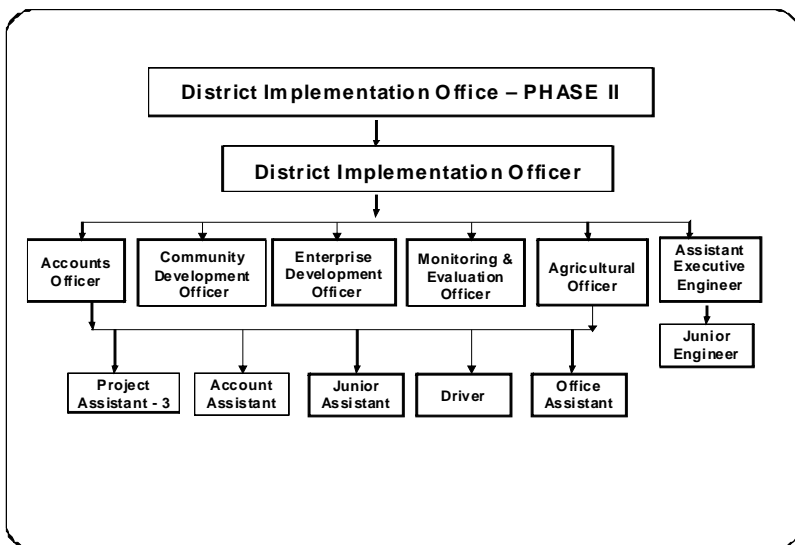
District Implementation Office – PHASE II

District Implementation Officer

Accounts Officer

Community Development Officer

Enterprise Development Officer

Monitoring & Evaluation Officer

Agricultural Officer

Assistant Executive Engineer

Junior Engineer

Project Assistant - 3

Account Assistant

Junior Assistant

Driver

Office Assistant